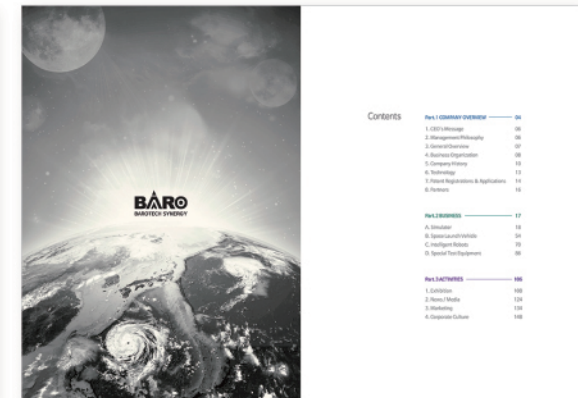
BARO
BAROTECH SYNERGY

Contents

Part.1 COMPANY OVERVIEW 04
1. CEO's Message 05
2. Management Philosophy 06
3. General Overview 07
4. Business Organization 08
5. Company History 10
6. Technology 13
7. Patent Registrations & Applications 14
8. Partners 15

Part.2 BUSINESS 17
A. Simulator 18
B. Space Launch Vehicle 54
C. Intelligent Robots 70
D. Special Test Equipment 90

Part.3 ACTIVITIES 100
1. Exhibition 108
2. News / Media 129
3. Marketing 139
4. Corporate Culture 148